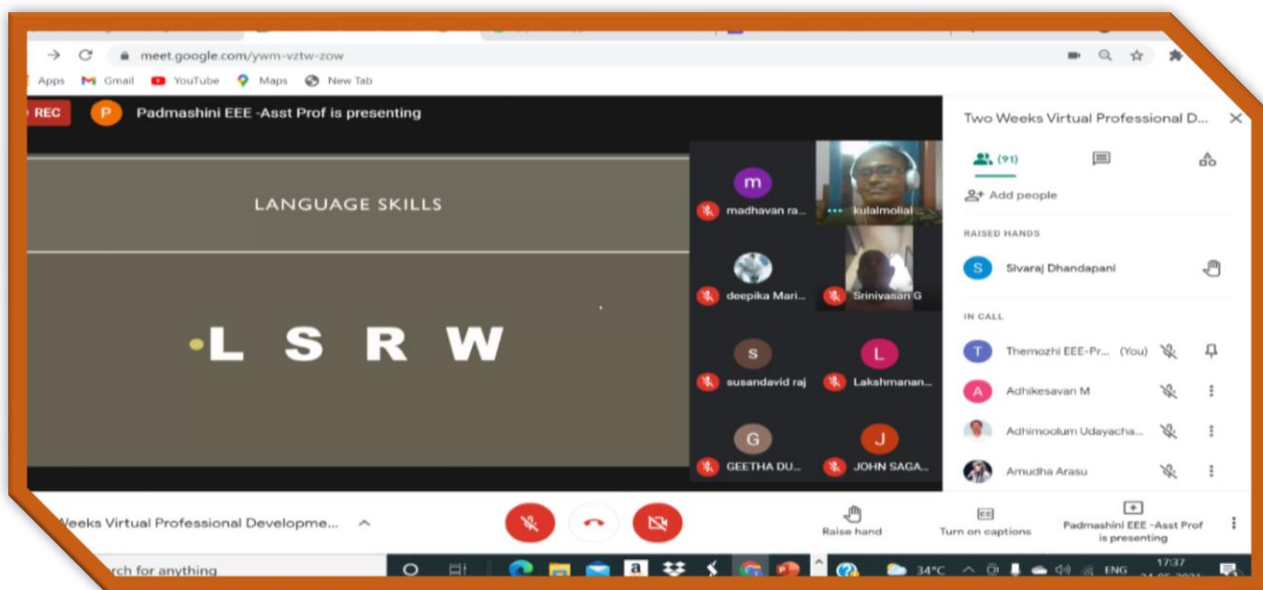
meet.google.com/ywm-vztw-zow

Apps Gmail YouTube Maps New Tab

REC P Padmashini EEE -Asst Prof is presenting

LANGUAGE SKILLS

•L S R W

m madhavan ra...
kulalmolial
deepika Mari...
Srinivasan G
S susandavid raj
L Lakshmanan...
G GEETHA DU...
J JOHN SAGA...

Two Weeks Virtual Professional D...

(91)

Add people

RAISED HANDS

S Sivaraj Dhandapani

IN CALL

T Themozhi EEE-Pr... (You)
A Adhikesavan M
Adhimoolum Udayacha...
Amudha Arasu

Weeks Virtual Professional Developme...

Raise hand

CC Turn on captions

Padmashini EEE -Asst Prof is presenting

rch for anything

34°C ENG 17:37
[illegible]